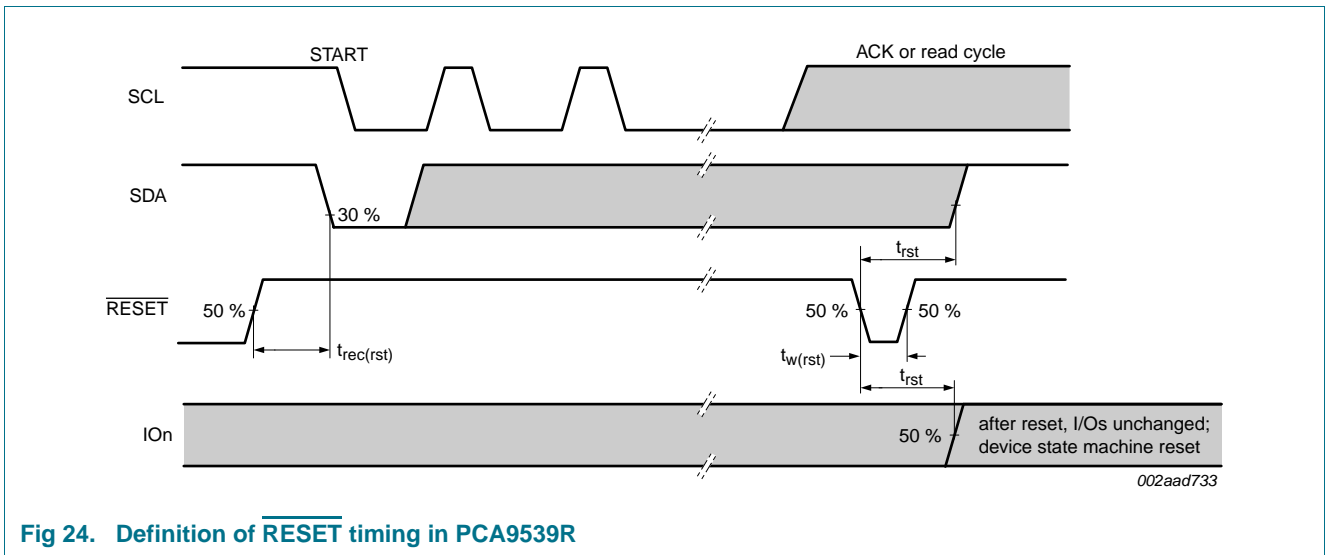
START

ACK or read cycle

SCL

SDA

30 %

$t_{rst}$

$\overline{\text{RESET}}$

50 %

50 %

50 %

$t_{rec(rst)}$

$t_{w(rst)}$

$t_{rst}$

IOn

50 %

after reset, I/Os unchanged; device state machine reset

002aad733

Fig 24. Definition of $\overline{\text{RESET}}$ timing in PCA9539R